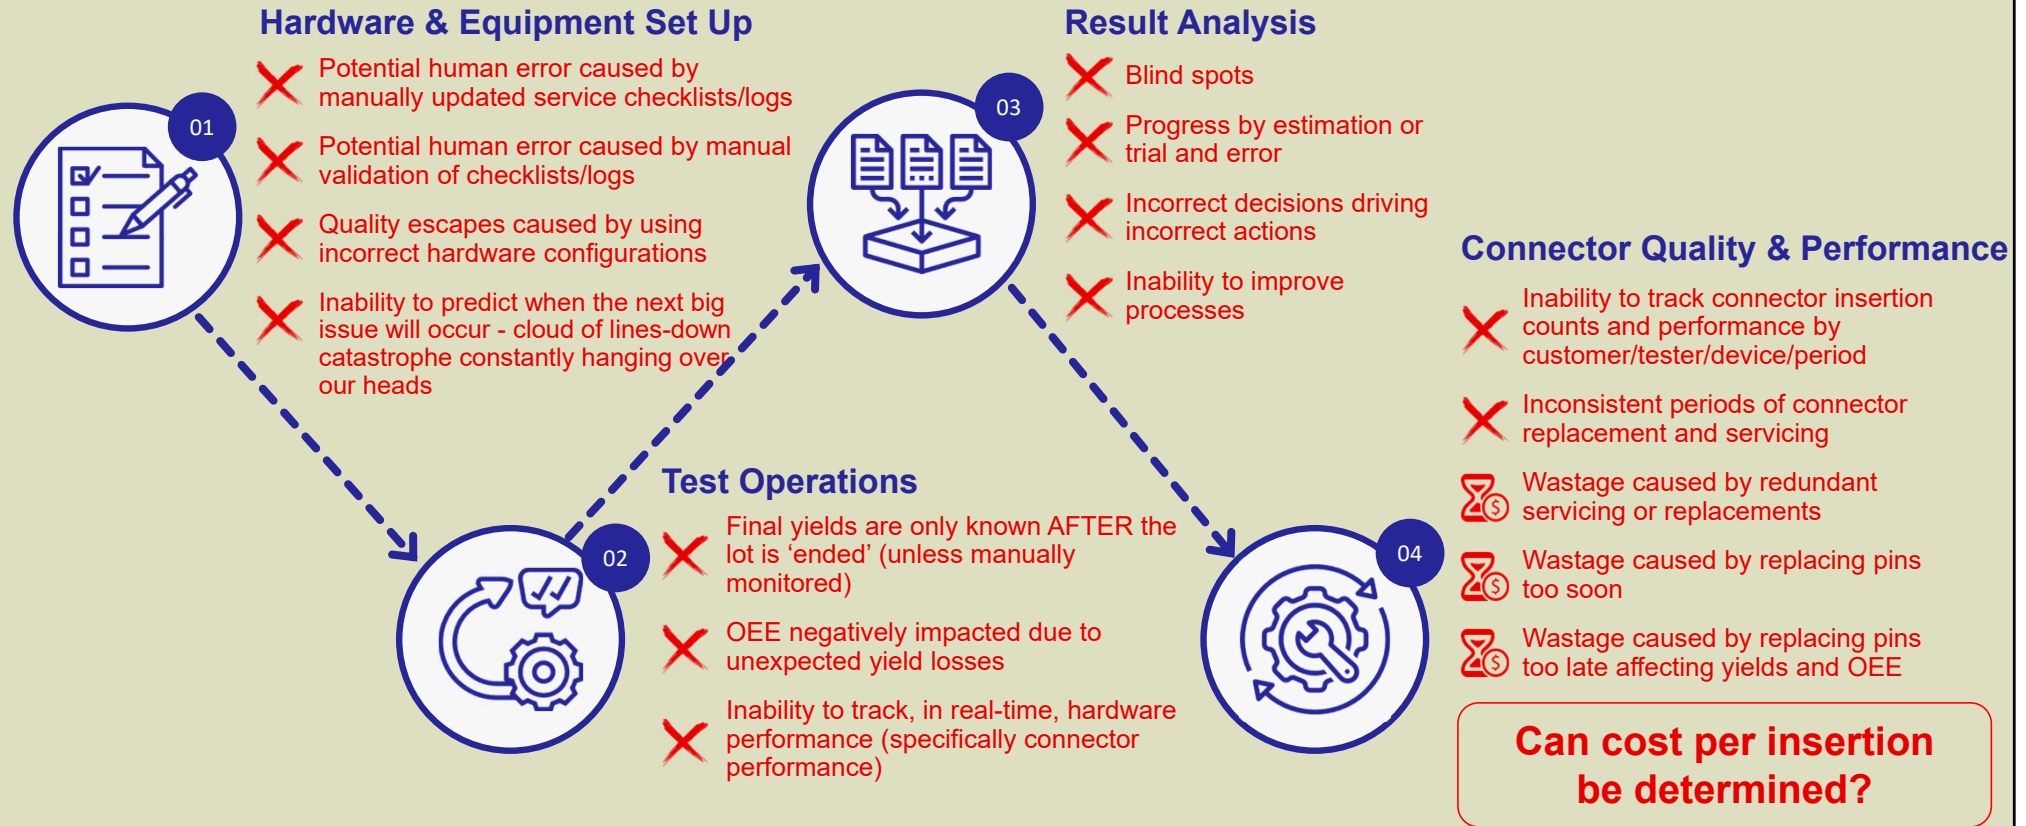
Hardware & Equipment Set Up

01

Potential human error caused by manually updated service checklists/logs

Potential human error caused by manual validation of checklists/logs

Quality escapes caused by using incorrect hardware configurations

Inability to predict when the next big issue will occur - cloud of lines-down catastrophe constantly hanging over our heads

Test Operations

02

Final yields are only known AFTER the lot is ‘ended’ (unless manually monitored)

OEE negatively impacted due to unexpected yield losses

Inability to track, in real-time, hardware performance (specifically connector performance)

Result Analysis

03

Blind spots

Progress by estimation or trial and error

Incorrect decisions driving incorrect actions

Inability to improve processes

Connector Quality & Performance

04

Inability to track connector insertion counts and performance by customer/tester/device/period

Inconsistent periods of connector replacement and servicing

Wastage caused by redundant servicing or replacements

Wastage caused by replacing pins too soon

Wastage caused by replacing pins too late affecting yields and OEE

Can cost per insertion be determined?